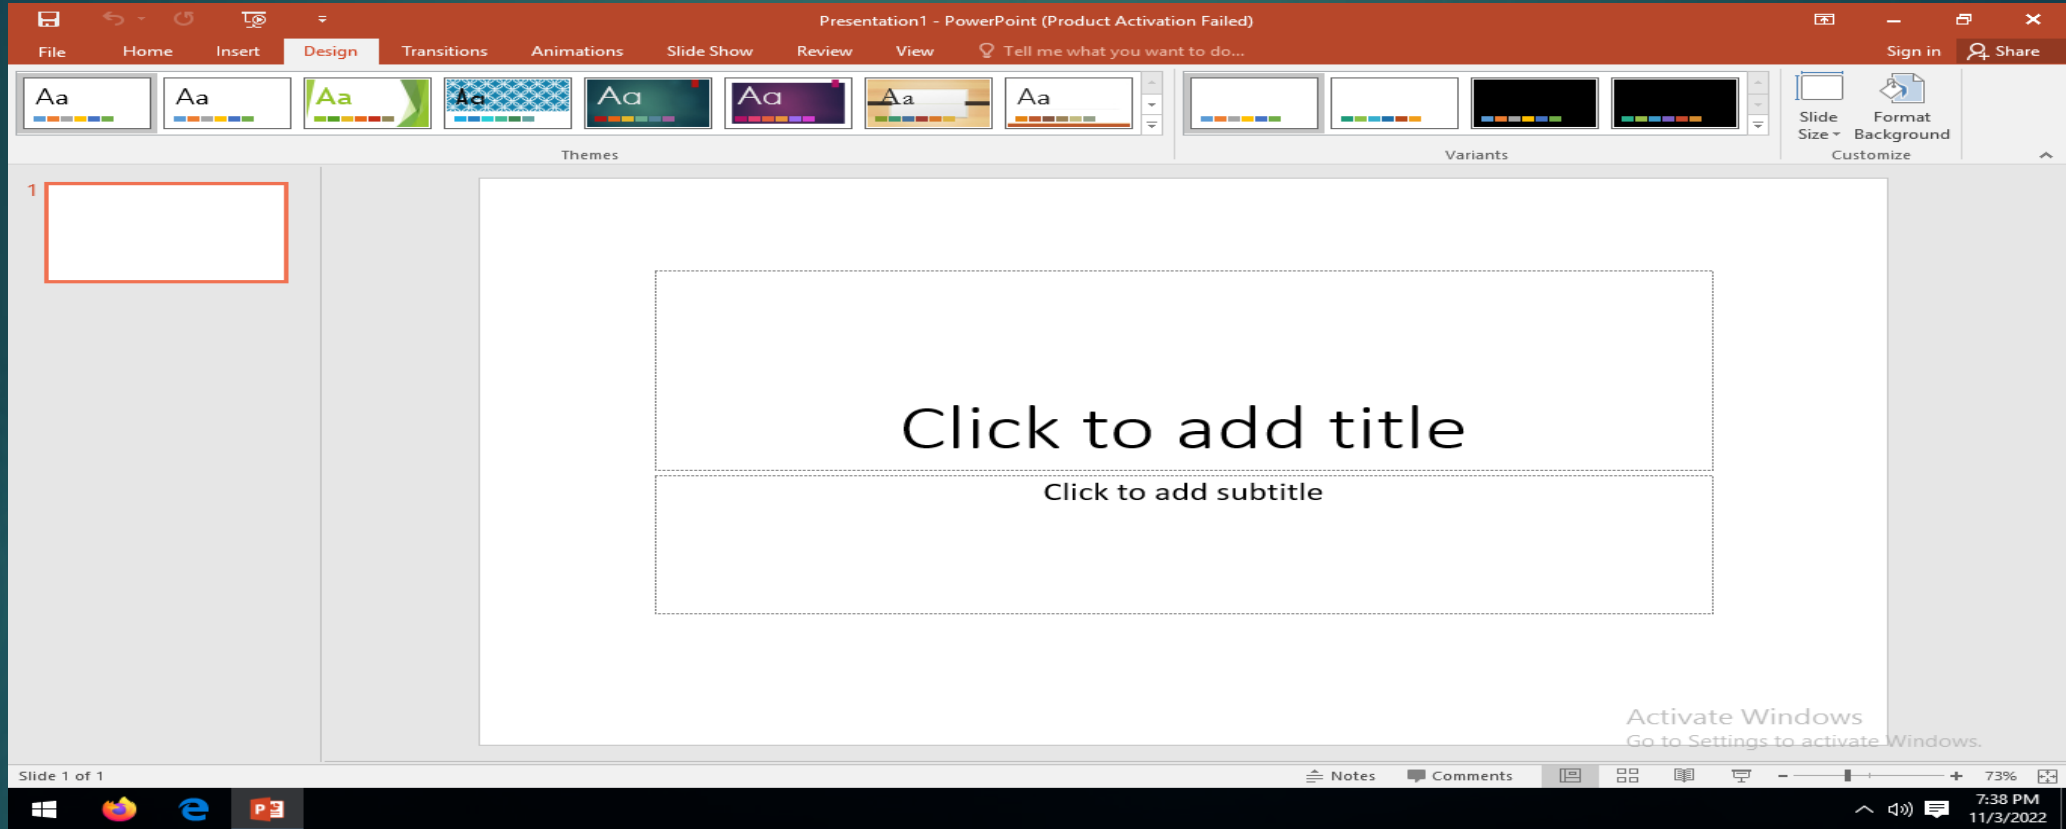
Presentation1 - PowerPoint (Product Activation Failed)

File Home Insert Design Transitions Animations Slide Show Review View Tell me what you want to do... Sign in Share

Aa Aa Aa Aa Aa Aa Aa Aa

Themes

Variants

Slide Size Format Background

Customize

1

Click to add title

Click to add subtitle

Activate Windows
Go to Settings to activate Windows.

Slide 1 of 1

Notes Comments 73%

7:38 PM
11/3/2022